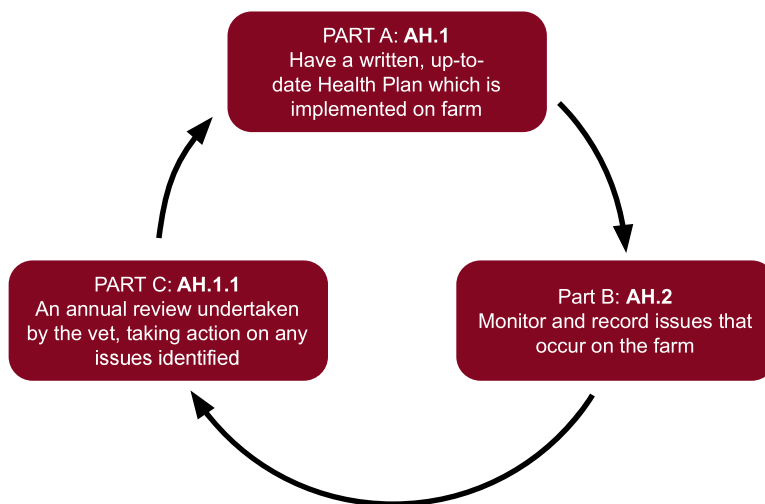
PART A: **AH.1**
Have a written, up-to-date Health Plan which is implemented on farm

Part B: **AH.2**
Monitor and record issues that occur on the farm

PART C: **AH.1.1**
An annual review undertaken by the vet, taking action on any issues identified